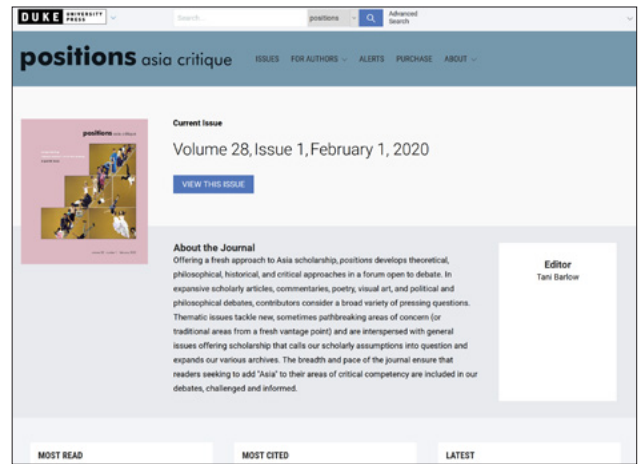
DUKE UNIVERSITY PRESS

Search...

positions

Advanced Search

positions asia critique

ISSUES FOR AUTHORS ALERTS PURCHASE ABOUT

positions asia critique

Current Issue

Volume 28, Issue 1, February 1, 2020

VIEW THIS ISSUE

About the Journal

Offering a fresh approach to Asia scholarship, positions develops theoretical, philosophical, historical, and critical approaches in a forum open to debate. In expansive scholarly articles, commentaries, poetry, visual art, and political and philosophical debates, contributors consider a broad variety of pressing questions. Thematic issues tackle new, sometimes pathbreaking areas of concern (or traditional areas from a fresh vantage point) and are interspersed with general issues offering scholarship that calls our scholarly assumptions into question and expands our various archives. The breadth and pace of the journal ensure that readers seeking to add "Asia" to their areas of critical competency are included in our debates, challenged and informed.

Editor
Tani Barlow

MOST READ

MOST CITED

LATEST